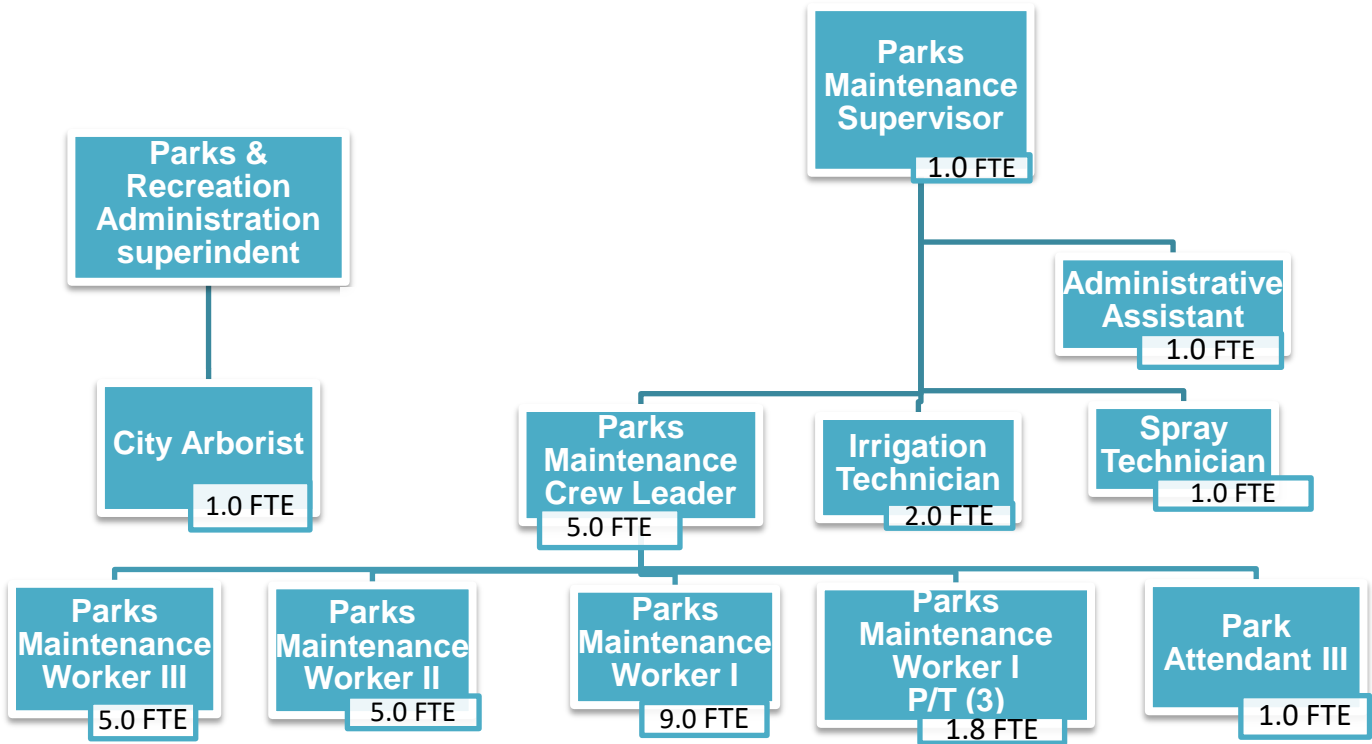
Parks Maintenance Supervisor
1.0 FTE

Parks & Recreation Administration superindent

Administrative Assistant
1.0 FTE

City Arborist
1.0 FTE

Parks Maintenance Crew Leader
5.0 FTE

Irrigation Technician
2.0 FTE

Spray Technician
1.0 FTE

Parks Maintenance Worker III
5.0 FTE

Parks Maintenance Worker II
5.0 FTE

Parks Maintenance Worker I
9.0 FTE

Parks Maintenance Worker I P/T (3)
1.8 FTE

Park Attendant III
1.0 FTE